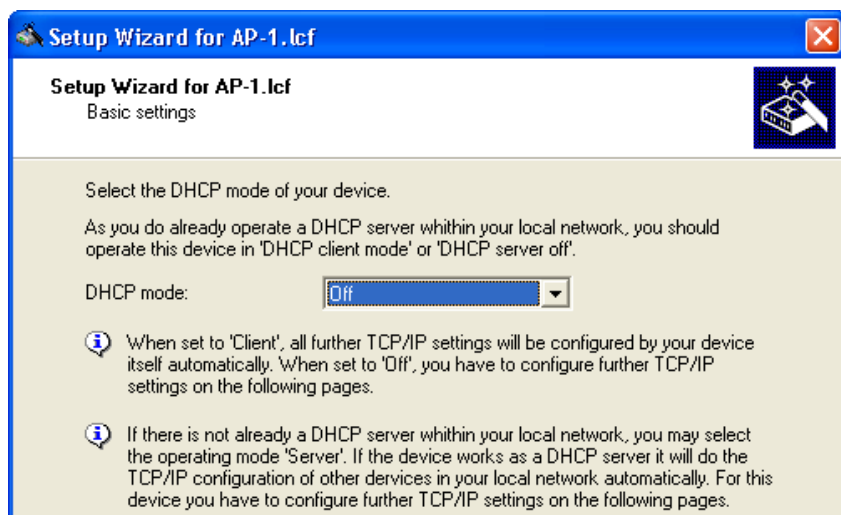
Setup Wizard for AP-1.lcf

Setup Wizard for AP-1.lcf
Basic settings

Select the DHCP mode of your device.

As you do already operate a DHCP server whithin your local network, you should operate this device in 'DHCP client mode' or 'DHCP server off'.

DHCP mode: Off

When set to 'Client', all further TCP/IP settings will be configured by your device itself automatically. When set to 'Off', you have to configure further TCP/IP settings on the following pages.

If there is not already a DHCP server whithin your local network, you may select the operating mode 'Server'. If the device works as a DHCP server it will do the TCP/IP configuration of other devices in your local network automatically. For this device you have to configure further TCP/IP settings on the following pages.